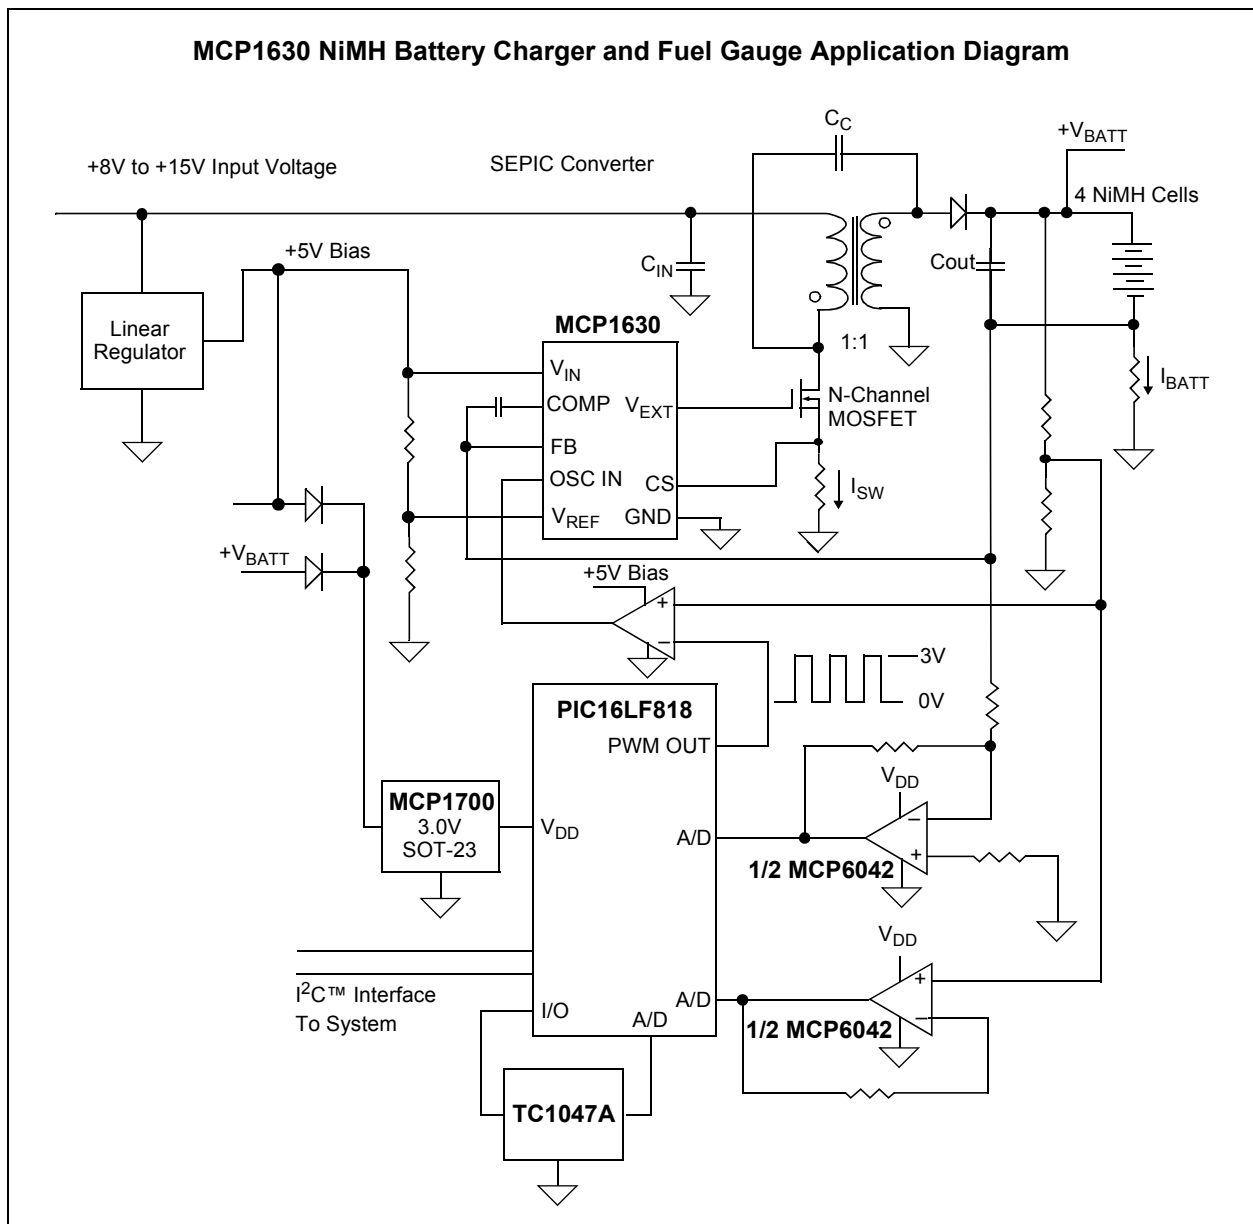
MCP1630 NiMH Battery Charger and Fuel Gauge Application Diagram

$C_C$

$+V_{BATT}$

+8V to +15V Input Voltage

SEPIC Converter

4 NiMH Cells

+5V Bias

$C_{IN}$

Cout

Linear Regulator

MCP1630

1:1

$V_{IN}$

$I_{BATT}$

COMP

$V_{EXT}$

N-Channel MOSFET

FB

OSC IN

CS

$I_{SW}$

$V_{REF}$

GND

$+V_{BATT}$

+5V Bias

+

−

3V

0V

PIC16LF818

PWM OUT

$V_{DD}$

MCP1700
3.0V
SOT-23

$V_{DD}$

A/D

−

+

1/2 MCP6042

$V_{DD}$

$I^2C$™ Interface
To System

A/D

+

−

I/O

A/D

1/2 MCP6042

TC1047A